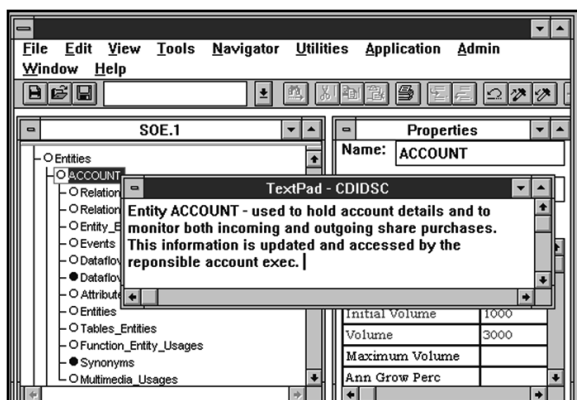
File Edit View Tools Navigator Utilities Application Admin
Window Help

SOE.1

Entities
ACCOUNT
Relation
Relation
Entity_E
Events
Dataflow
Dataflow
Attribute
Entities
Tables_Entities
Function_Entity_Usages
Synonyms
Multimedia_Usages

Properties
Name: ACCOUNT

TextPad - CDIDSC

Entity ACCOUNT - used to hold account details and to monitor both incoming and outgoing share purchases. This information is updated and accessed by the reponsible account exec.

| Initial Volume | 1000 |
|---|---|
| Volume | 3000 |
| Maximum Volume | |
| Ann Grow Perc | |